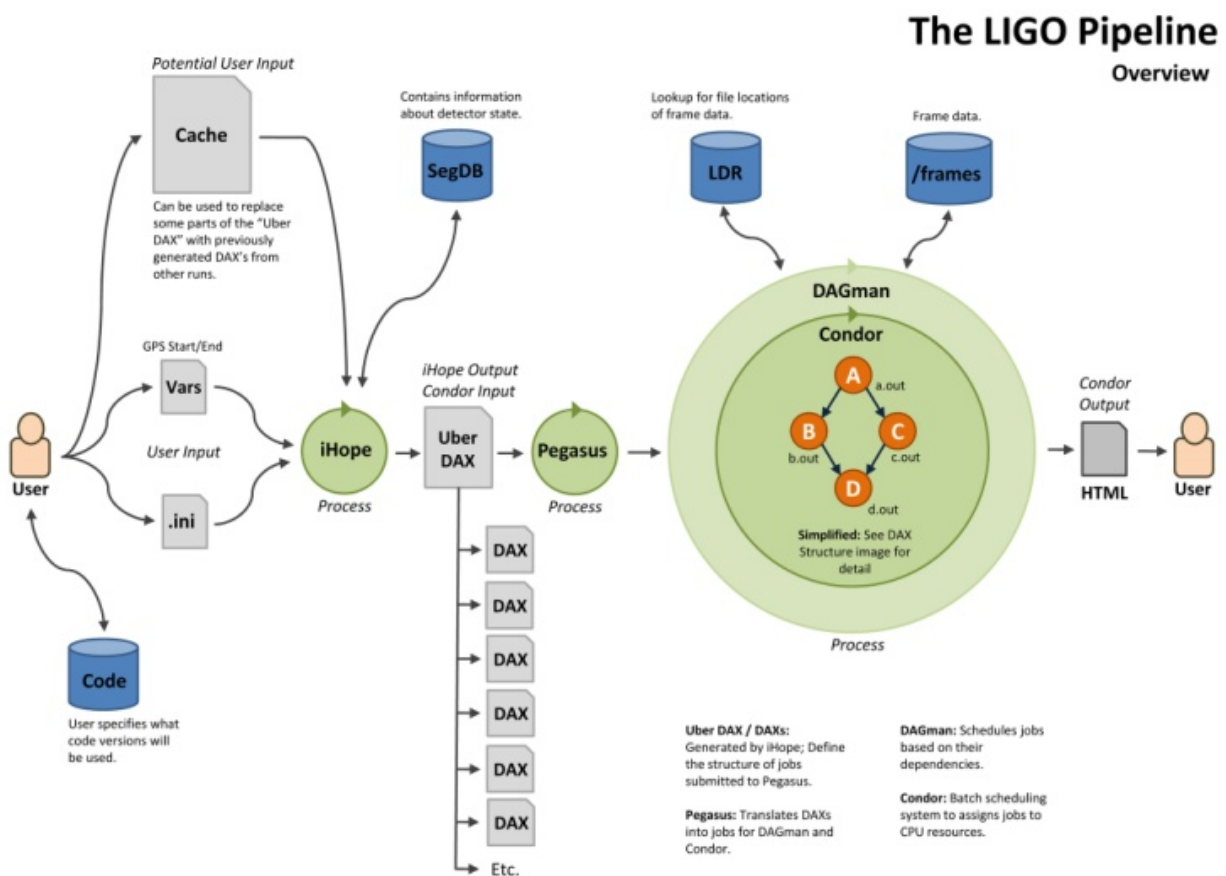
The LIGO Pipeline
Overview

Potential User Input

Cache

Can be used to replace some parts of the "Uber DAX" with previously generated DAX's from other runs.

Contains information about detector state.

SegDB

Lookup for file locations of frame data.

LDR

Frame data.

/frames

GPS Start/End

Vars

User Input

.ini

User

Code

User specifies what code versions will be used.

iHope

Process

iHope Output
Condor Input

Uber DAX

DAX
DAX
DAX
DAX
DAX
DAX
Etc.

Pegasus

Process

DAGman

Condor

A
a.out
B
b.out
C
c.out
D
d.out

Simplified: See DAX Structure image for detail

Process

Condor Output

HTML

User

Uber DAX / DAXs: Generated by iHope; Define the structure of jobs submitted to Pegasus.

Pegasus: Translates DAXs into jobs for DAGman and Condor.

DAGman: Schedules jobs based on their dependencies.

Condor: Batch scheduling system to assigns jobs to CPU resources.